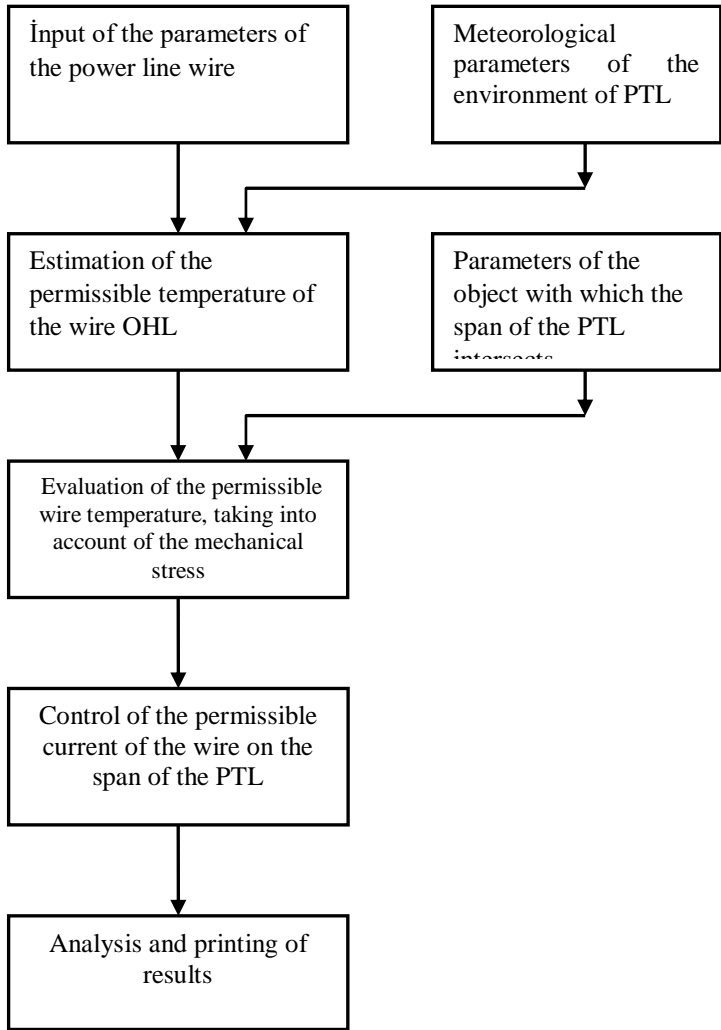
İnput of the parameters of the power line wire

Meteorological parameters of the environment of PTL

Estimation of the permissible temperature of the wire OHL

Parameters of the object with which the span of the PTL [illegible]

Evaluation of the permissible wire temperature, taking into account of the mechanical stress

Control of the permissible current of the wire on the span of the PTL

Analysis and printing of results